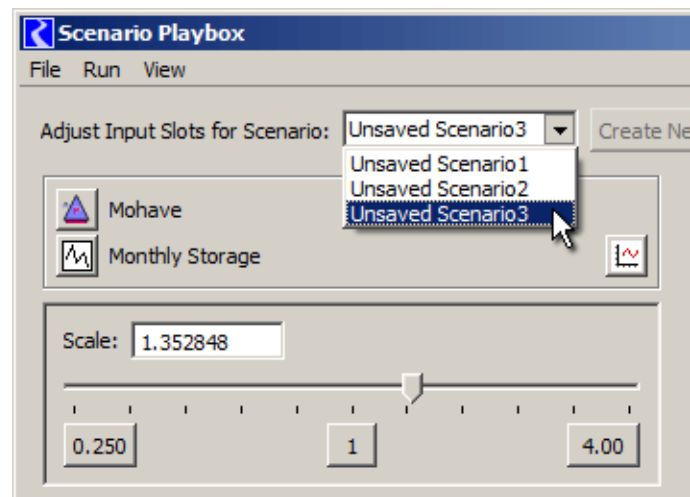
Scenario Playbox

File Run View

Adjust Input Slots for Scenario: Unsaved Scenario3

Create Ne

Unsaved Scenario1
Unsaved Scenario2
Unsaved Scenario3

Mohave

Monthly Storage

Scale: 1.352848

0.250

1

4.00